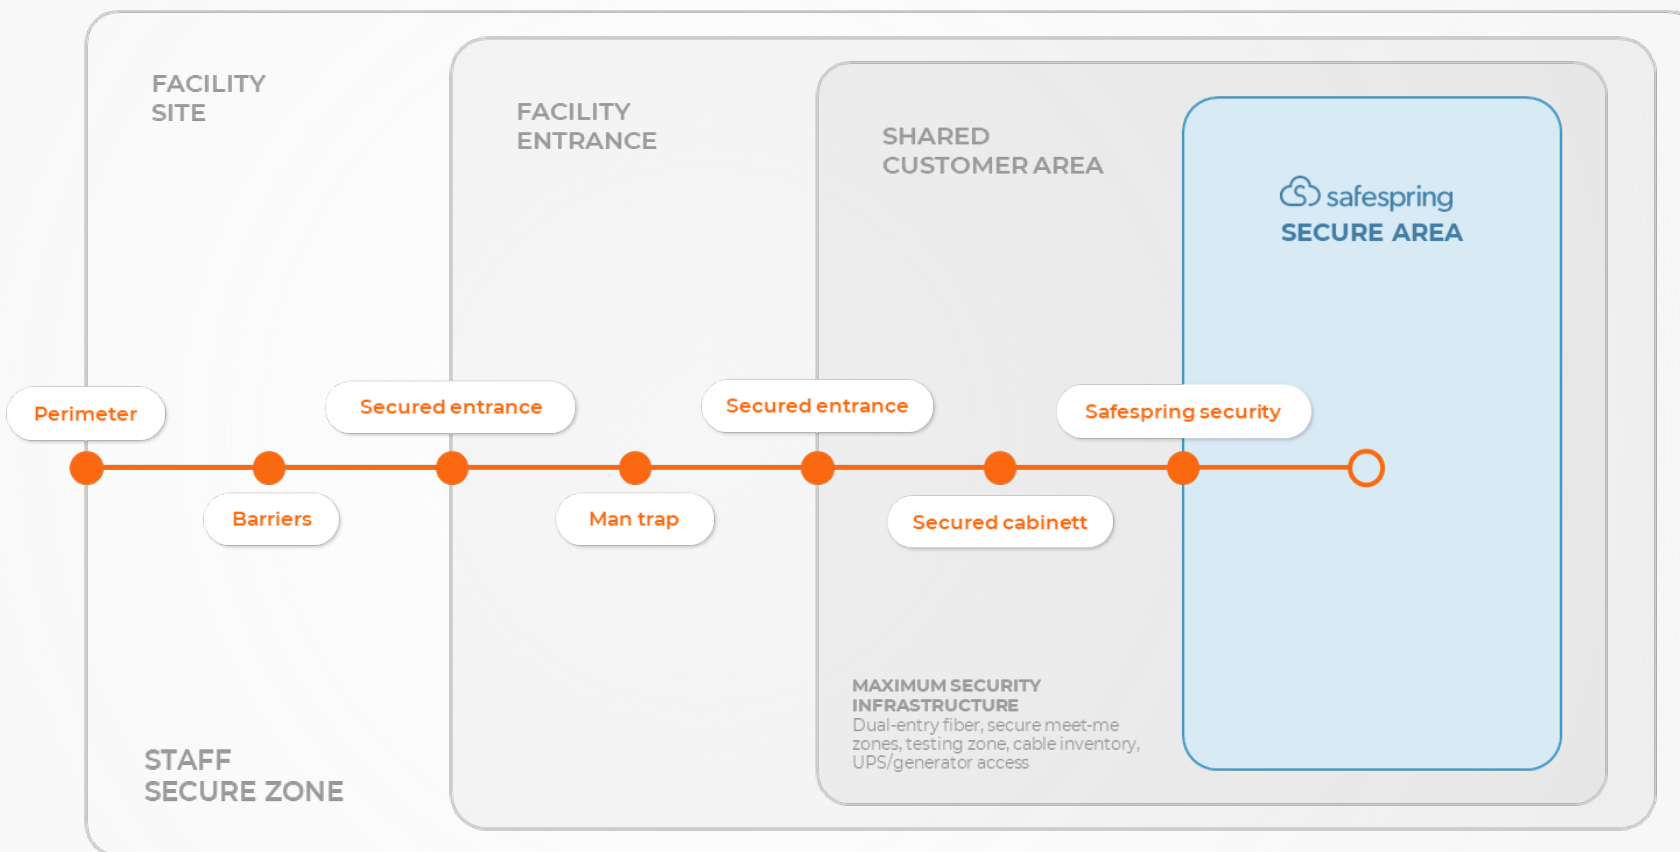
FACILITY SITE

FACILITY ENTRANCE

SHARED CUSTOMER AREA

safespring
SECURE AREA

Perimeter

Secured entrance

Secured entrance

Safespring security

Barriers

Man trap

Secured cabinett

MAXIMUM SECURITY INFRASTRUCTURE
Dual-entry fiber, secure meet-me zones, testing zone, cable inventory, UPS/generator access

STAFF SECURE ZONE